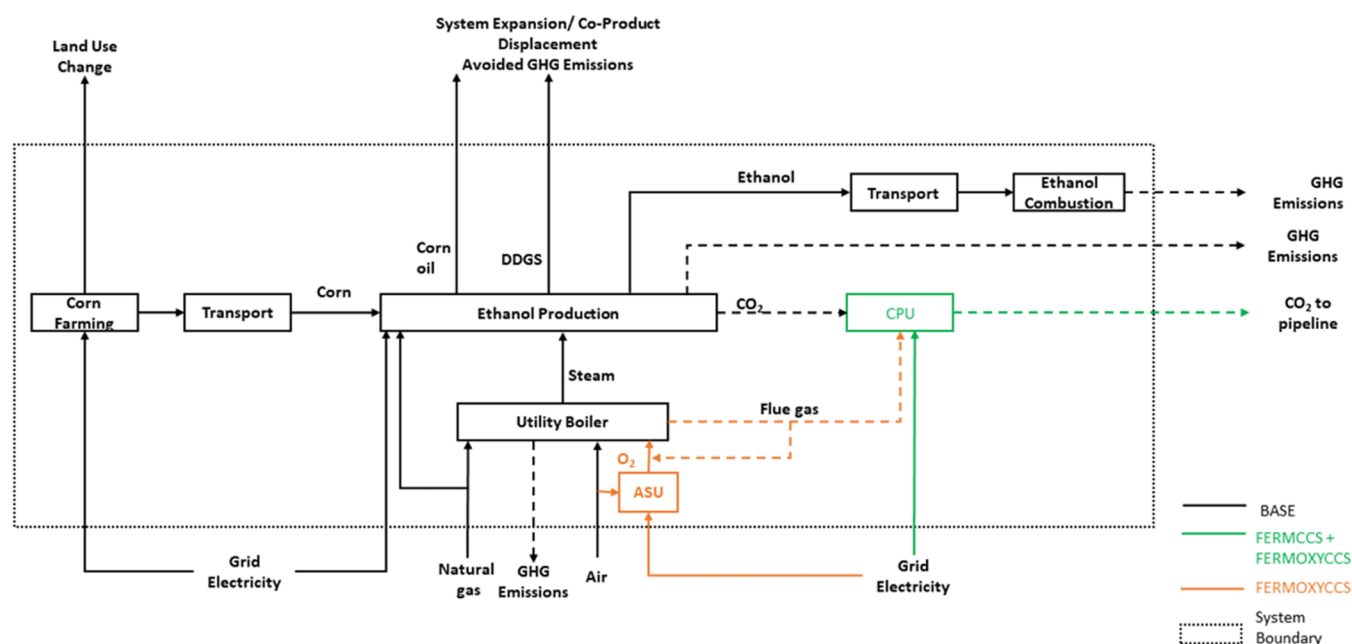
Land Use Change

System Expansion/ Co-Product Displacement Avoided GHG Emissions

Ethanol

Transport

Ethanol Combustion

GHG Emissions

GHG Emissions

Corn oil

DDGS

Corn Farming

Transport

Corn

Ethanol Production

$CO_2$

CPU

$CO_2$ to pipeline

Steam

Utility Boiler

Flue gas

$O_2$

ASU

Grid Electricity

Natural gas

GHG Emissions

Air

Grid Electricity

BASE

FERMCCS + FERMOXYCCS

FERMOXYCCS

System Boundary